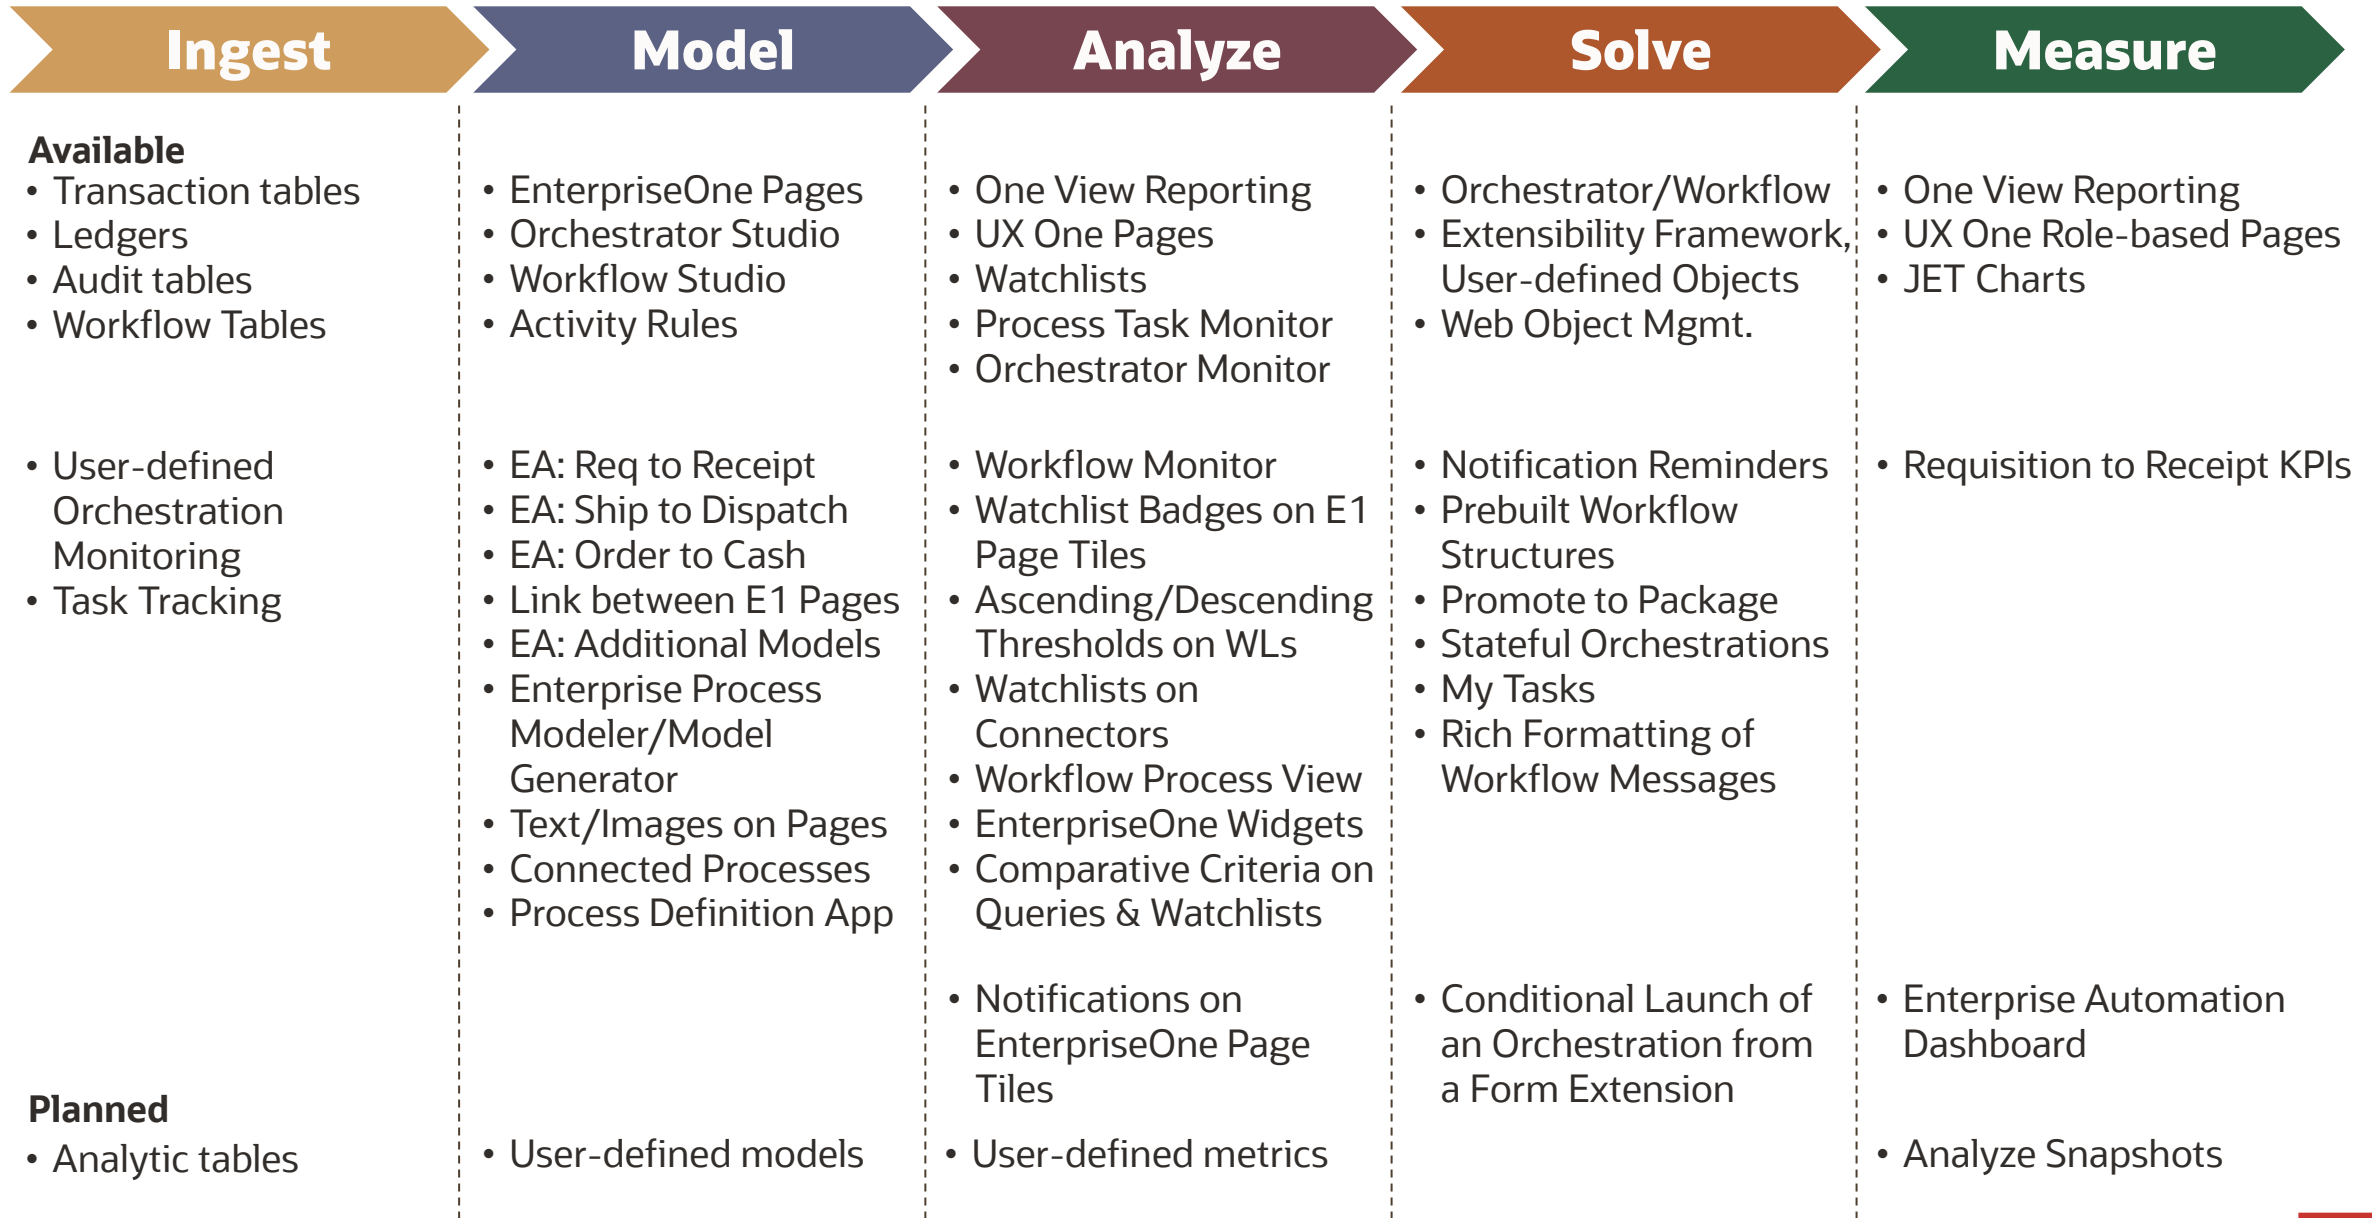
Ingest

Available
• Transaction tables
• Ledgers
• Audit tables
• Workflow Tables

• User-defined Orchestration Monitoring
• Task Tracking

Planned
• Analytic tables

Model

• EnterpriseOne Pages
• Orchestrator Studio
• Workflow Studio
• Activity Rules

• EA: Req to Receipt
• EA: Ship to Dispatch
• EA: Order to Cash
• Link between E1 Pages
• EA: Additional Models
• Enterprise Process Modeler/Model Generator
• Text/Images on Pages
• Connected Processes
• Process Definition App

• User-defined models

Analyze

• One View Reporting
• UX One Pages
• Watchlists
• Process Task Monitor
• Orchestrator Monitor

• Workflow Monitor
• Watchlist Badges on E1 Page Tiles
• Ascending/Descending Thresholds on WLs
• Watchlists on Connectors
• Workflow Process View
• EnterpriseOne Widgets
• Comparative Criteria on Queries & Watchlists

• Notifications on EnterpriseOne Page Tiles

• User-defined metrics

Solve

• Orchestrator/Workflow
• Extensibility Framework, User-defined Objects
• Web Object Mgmt.

• Notification Reminders
• Prebuilt Workflow Structures
• Promote to Package
• Stateful Orchestrations
• My Tasks
• Rich Formatting of Workflow Messages

• Conditional Launch of an Orchestration from a Form Extension

Measure

• One View Reporting
• UX One Role-based Pages
• JET Charts

• Requisition to Receipt KPIs

• Enterprise Automation Dashboard

• Analyze Snapshots